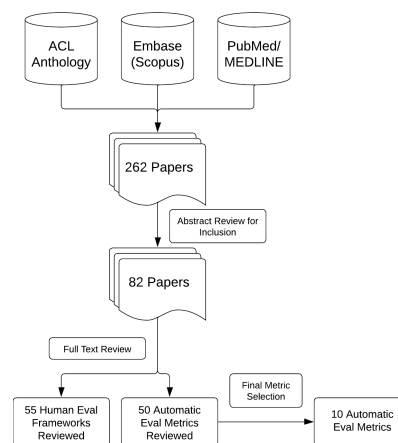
ACL Anthology

Embase (Scopus)

PubMed/ MEDLINE

262 Papers

Abstract Review for Inclusion

82 Papers

Full Text Review

55 Human Eval Frameworks Reviewed

50 Automatic Eval Metrics Reviewed

Final Metric Selection

10 Automatic Eval Metrics